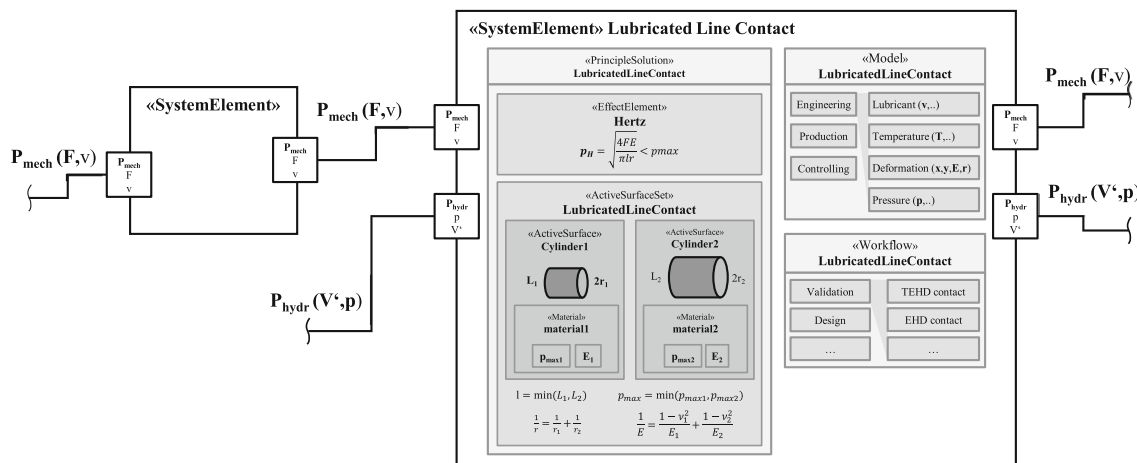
«SystemElement» Lubricated Line Contact

$P_{mech}$ (F,v)

«SystemElement»

$P_{mech}$ F v

$P_{mech}$ F v

$P_{mech}$ (F,v)

$P_{mech}$ F v

$P_{hydr}$ p V'

$P_{hydr}$ (V',p)

«PrincipleSolution»
LubricatedLineContact

«EffectElement»
Hertz
$p_H = \sqrt{\frac{4FE}{\pi l r}} < pmax$

«ActiveSurfaceSet»
LubricatedLineContact

«ActiveSurface»
Cylinder1
$L_1$ $2r_1$

«Material»
material1
$p_{max1}$ $E_1$

«ActiveSurface»
Cylinder2
$L_2$ $2r_2$

«Material»
material2
$p_{max2}$ $E_2$

$l = \min(L_1, L_2)$
$p_{max} = \min(p_{max1}, p_{max2})$
$\frac{1}{r} = \frac{1}{r_1} + \frac{1}{r_2}$
$\frac{1}{E} = \frac{1-v_1^2}{E_1} + \frac{1-v_2^2}{E_2}$

«Model»
LubricatedLineContact

Engineering
Production
Controlling
Lubricant (v,..)
Temperature (T,..)
Deformation (x,y,E,r)
Pressure (p,..)

«Workflow»
LubricatedLineContact

Validation
Design
...
TEHD contact
EHD contact
...

$P_{mech}$ (F,v)

$P_{mech}$ F v

$P_{hydr}$ (V',p)

$P_{hydr}$ p V'